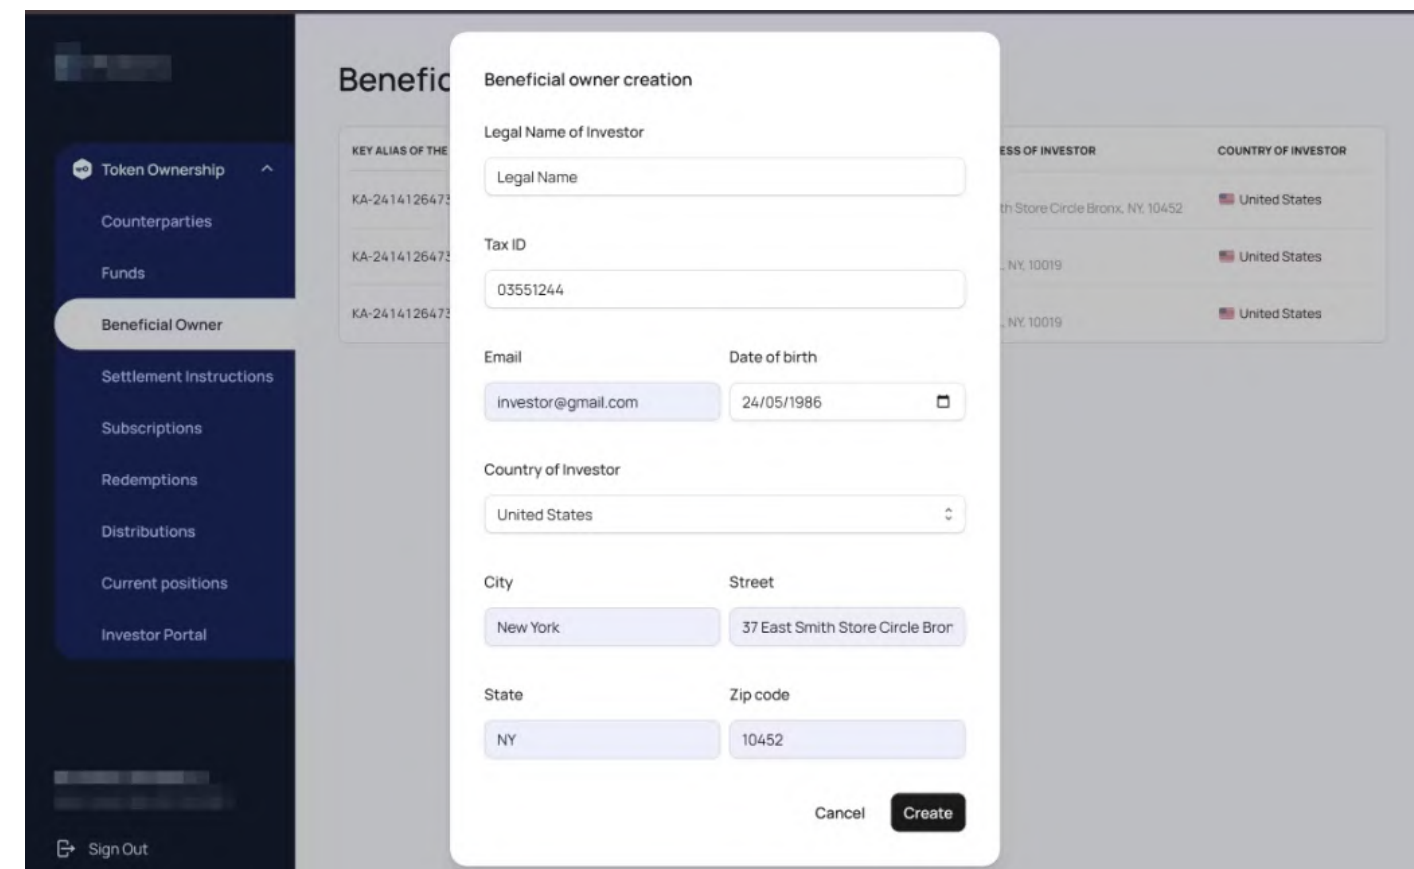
Token Ownership
Counterparties
Funds
Beneficial Owner
Settlement Instructions
Subscriptions
Redemptions
Distributions
Current positions
Investor Portal

Sign Out

Benefic

| KEY ALIAS OF THE | ESS OF INVESTOR | COUNTRY OF INVESTOR |
|---|---|---|
| KA-241412647 | th Store Circle Bronx, NY, 10452 | United States |
| KA-241412647 | , NY, 10019 | United States |
| KA-241412647 | , NY, 10019 | United States |

Beneficial owner creation

Legal Name of Investor
Legal Name

Tax ID
03551244

Email
investor@gmail.com

Date of birth
24/05/1986

Country of Investor
United States

City
New York

Street
37 East Smith Store Circle Bror

State
NY

Zip code
10452

Cancel
Create